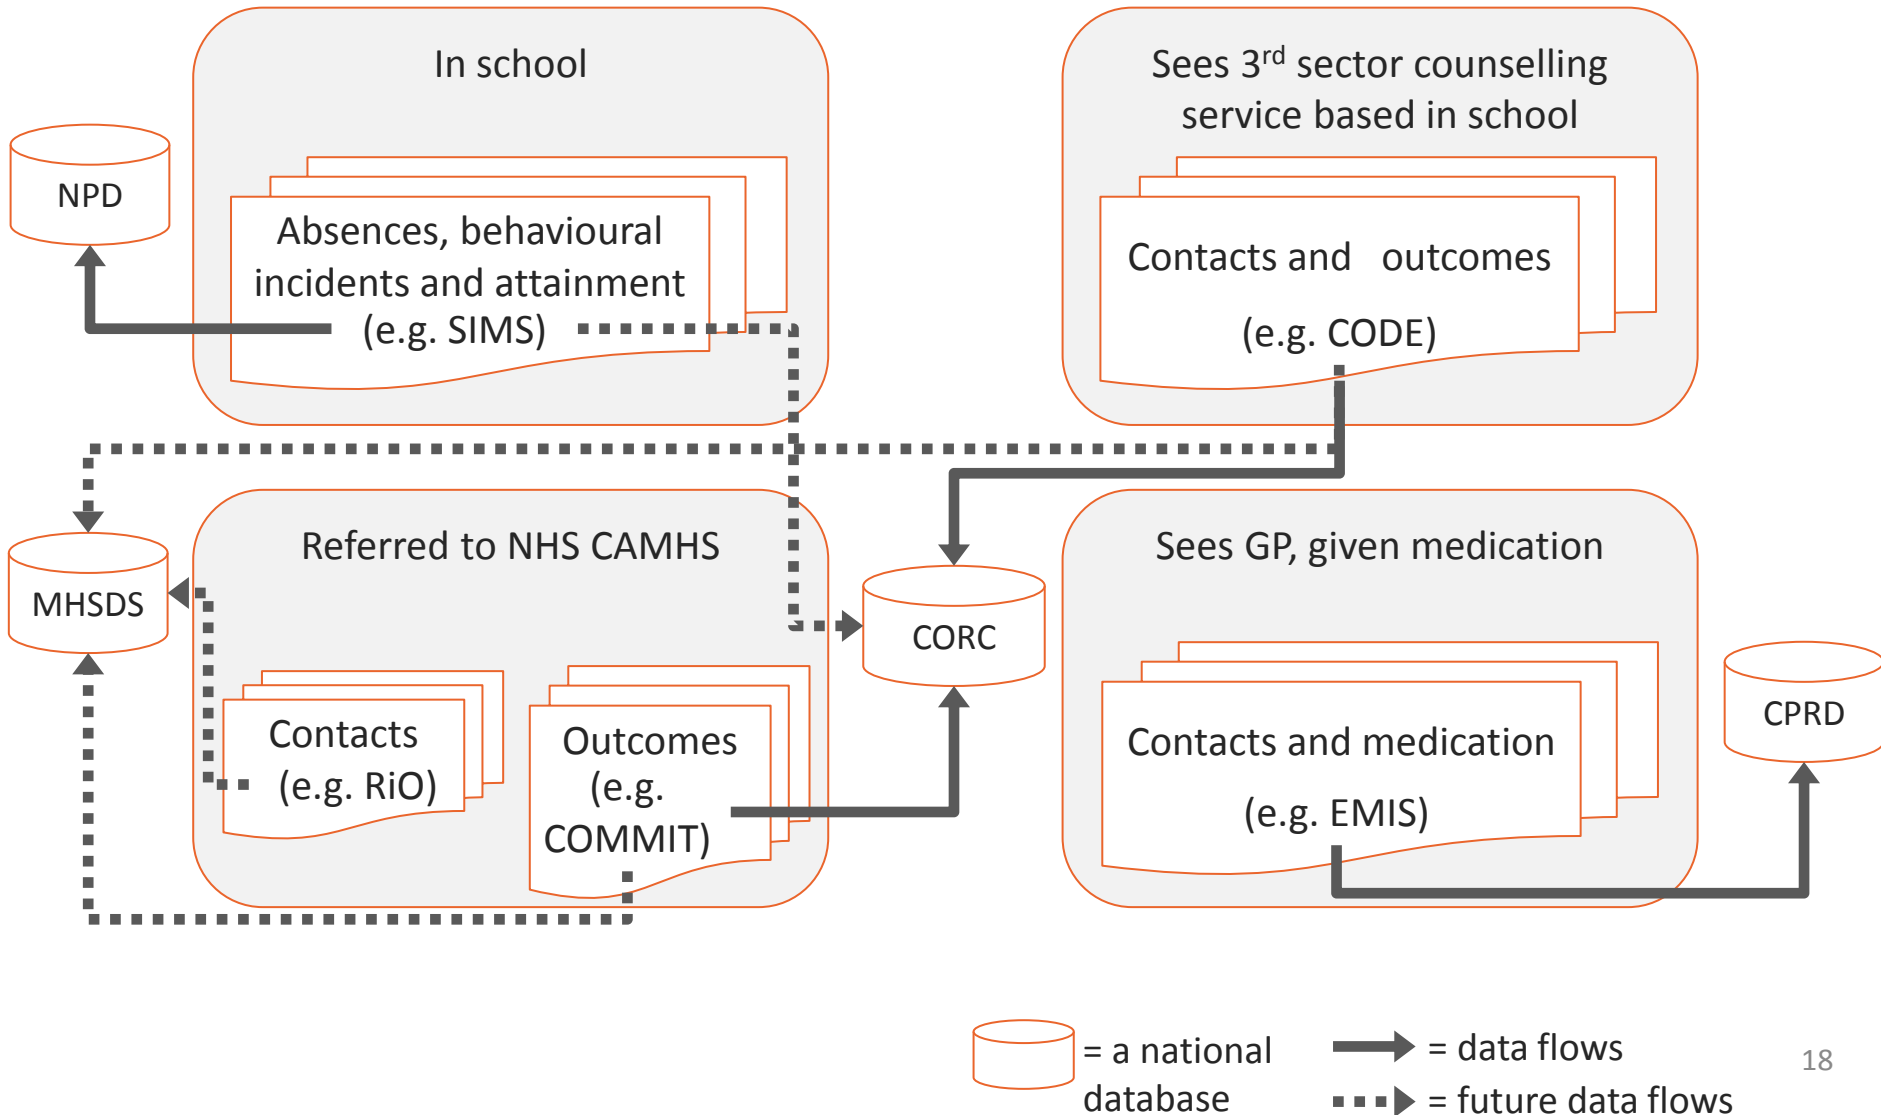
NPD

In school

Absences, behavioural incidents and attainment (e.g. SIMS)

Sees 3$^{rd}$ sector counselling service based in school

Contacts and outcomes (e.g. CODE)

MHSDS

Referred to NHS CAMHS

Contacts (e.g. RiO)

Outcomes (e.g. COMMIT)

CORC

Sees GP, given medication

Contacts and medication (e.g. EMIS)

CPRD

= a national database

= data flows

= future data flows

18